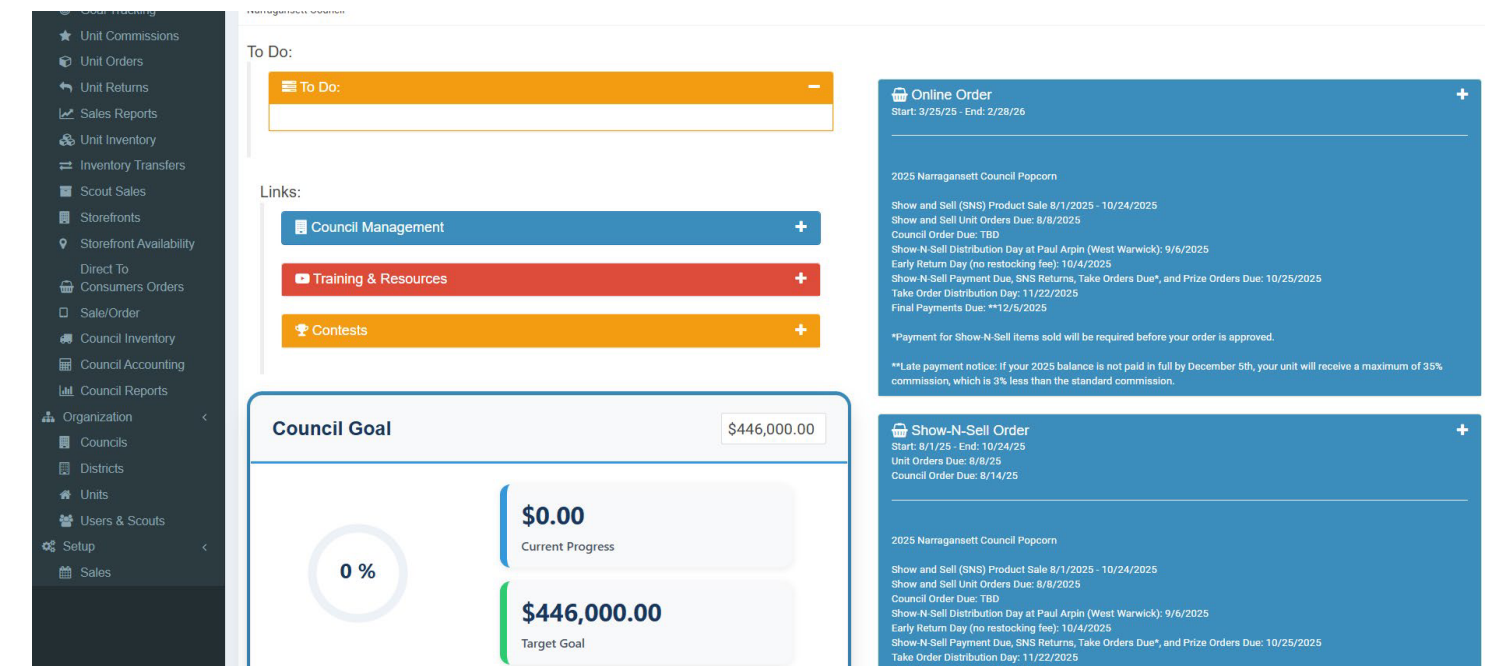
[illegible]
Unit Commissions
Unit Orders
Unit Returns
Sales Reports
Unit Inventory
Inventory Transfers
Scout Sales
Storefronts
Storefront Availability
Direct To Consumers Orders
Sale/Order
Council Inventory
Council Accounting
Council Reports
Organization
Councils
Districts
Units
Users & Scouts
Setup
Sales

Narragansett Council

To Do:

To Do:

Links:

Council Management

Training & Resources

Contests

Council Goal
$446,000.00

0 %

$0.00
Current Progress

$446,000.00
Target Goal

Online Order
Start: 3/25/25 - End: 2/28/26

2025 Narragansett Council Popcorn

Show and Sell (SNS) Product Sale 8/1/2025 - 10/24/2025
Show and Sell Unit Orders Due: 8/8/2025
Council Order Due: TBD
Show-N-Sell Distribution Day at Paul Arpin (West Warwick): 9/6/2025
Early Return Day (no restocking fee): 10/4/2025
Show-N-Sell Payment Due, SNS Returns, Take Orders Due*, and Prize Orders Due: 10/25/2025
Take Order Distribution Day: 11/22/2025
Final Payments Due: **12/5/2025

*Payment for Show-N-Sell items sold will be required before your order is approved.

**Late payment notice: If your 2025 balance is not paid in full by December 5th, your unit will receive a maximum of 35% commission, which is 3% less than the standard commission.

Show-N-Sell Order
Start: 8/1/25 - End: 10/24/25
Unit Orders Due: 8/8/25
Council Order Due: 8/14/25

2025 Narragansett Council Popcorn

Show and Sell (SNS) Product Sale 8/1/2025 - 10/24/2025
Show and Sell Unit Orders Due: 8/8/2025
Council Order Due: TBD
Show-N-Sell Distribution Day at Paul Arpin (West Warwick): 9/6/2025
Early Return Day (no restocking fee): 10/4/2025
Show-N-Sell Payment Due, SNS Returns, Take Orders Due*, and Prize Orders Due: 10/25/2025
Take Order Distribution Day: 11/22/2025